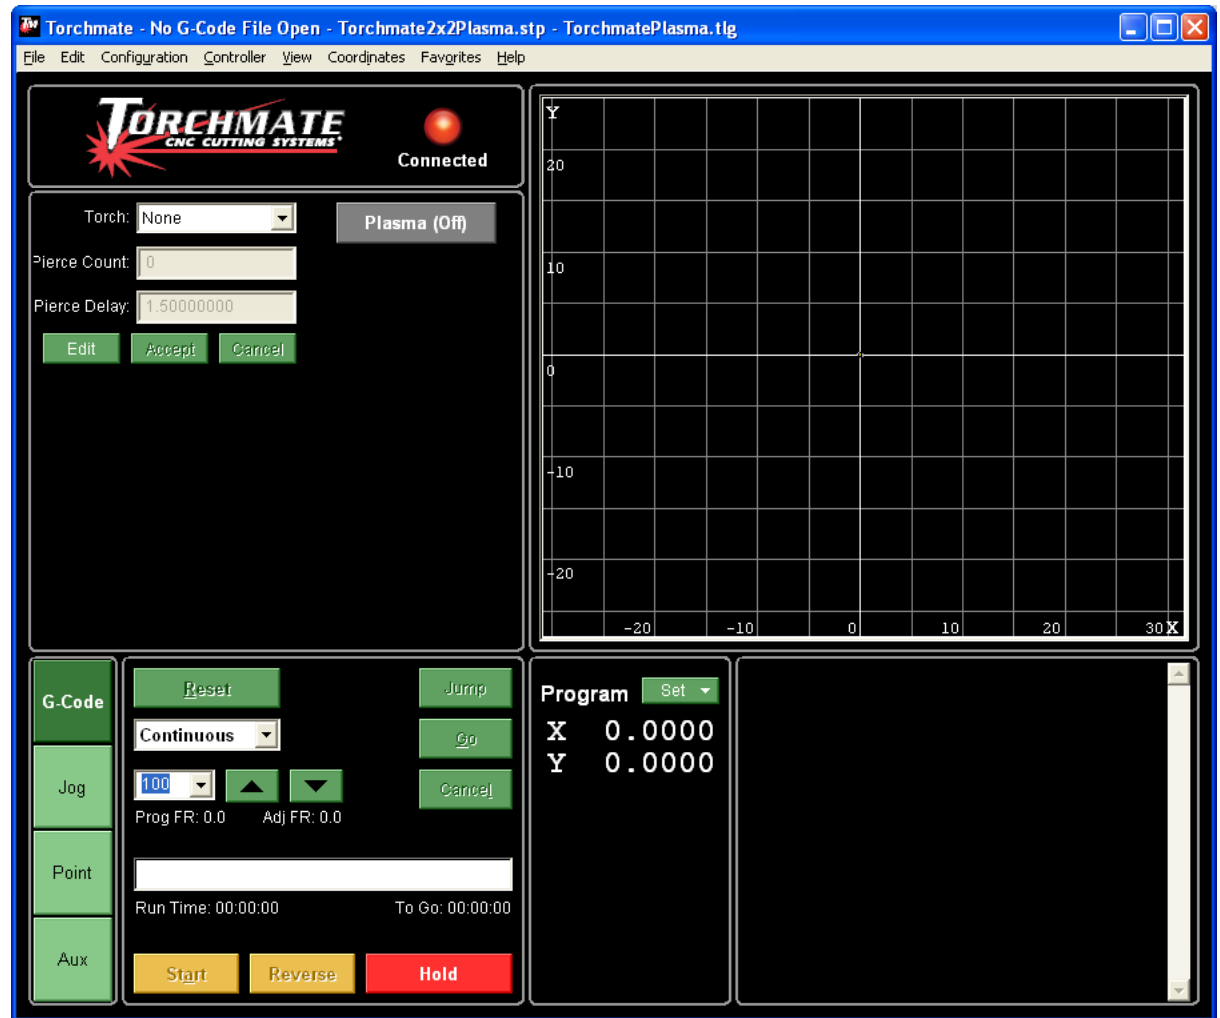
Torchmate - No G-Code File Open - Torchmate2x2Plasma.stp - TorchmatePlasma.tlg

File Edit Configuration Controller View Coordinates Favorites Help

TORCHMATE CNC CUTTING SYSTEMS

Connected

Torch: None

Plasma (Off)

Pierce Count: 0

Pierce Delay: 1.50000000

Edit Accept Cancel

Y

20

10

0

-10

-20

-20 -10 0 10 20 30 X

G-Code

Jog

Point

Aux

Reset

Jump

Continuous

Go

100

Cancel

Prog FR: 0.0 Adj FR: 0.0

Run Time: 00:00:00 To Go: 00:00:00

Start Reverse Hold

Program Set

X 0.0000

Y 0.0000